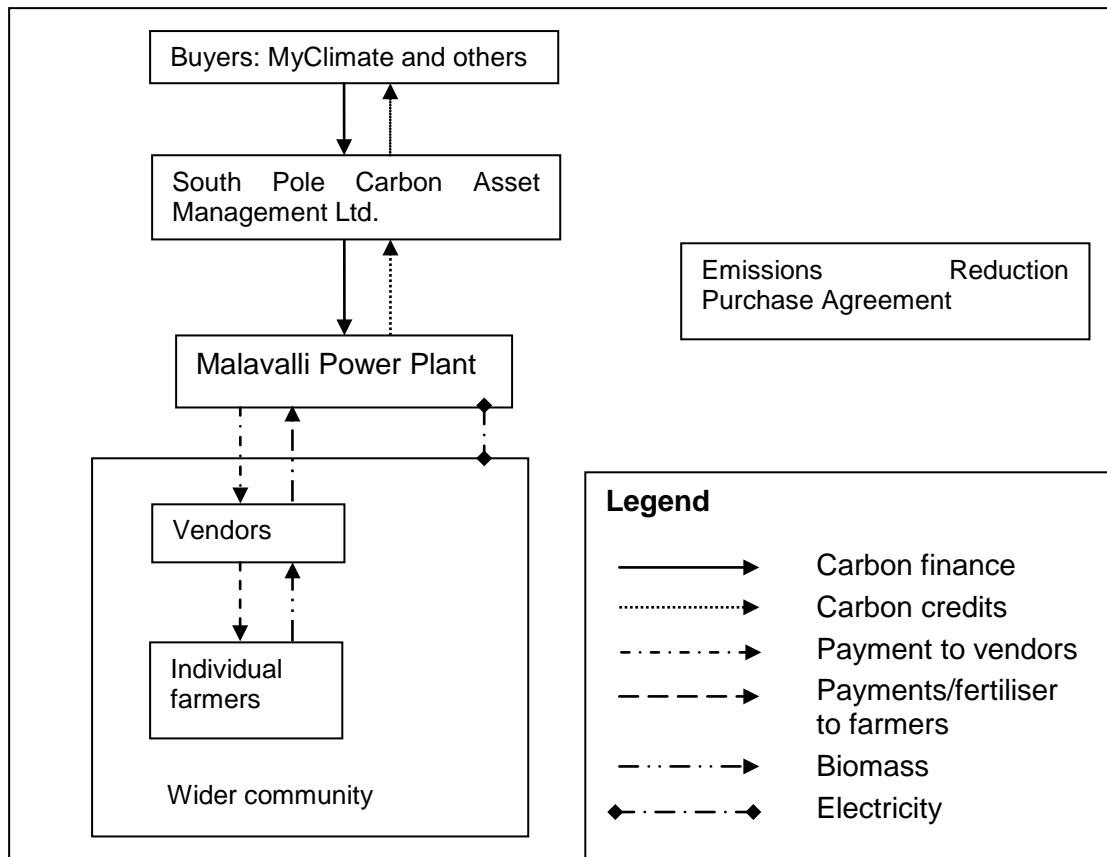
Buyers: MyClimate and others

South Pole Carbon Asset Management Ltd.

Emissions Reduction Purchase Agreement

Malavalli Power Plant

Vendors

Individual farmers

Wider community

Legend

Carbon finance

Carbon credits

Payment to vendors

Payments/fertiliser to farmers

Biomass

Electricity